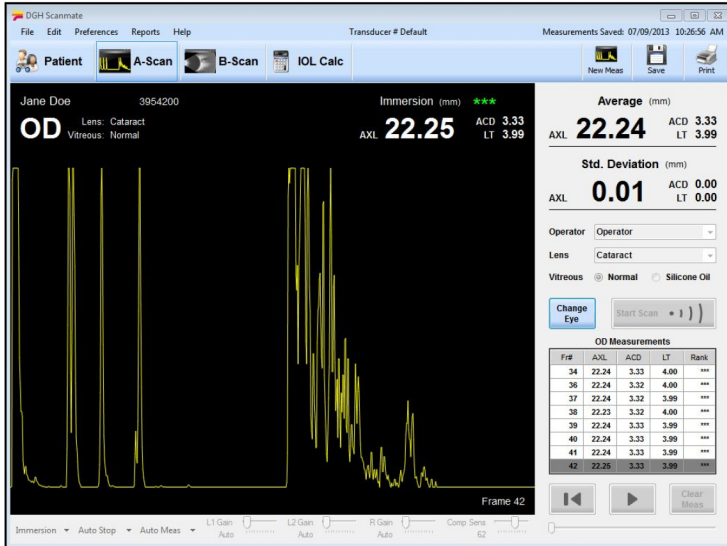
DGH Scanmate

File Edit Preferences Reports Help

Transducer # Default

Measurements Saved: 07/09/2013 10:26:56 AM

Patient A-Scan B-Scan IOL Calc

New Meas Save Print

Jane Doe 3954200

OD Lens: Cataract Vitreous: Normal

Immersion (mm) ***

AXL 22.25

ACD 3.33 LT 3.99

Frame 42

Average (mm)

AXL 22.24 ACD 3.33 LT 3.99

Std. Deviation (mm)

AXL 0.01 ACD 0.00 LT 0.00

Operator Operator

Lens Cataract

Vitreous Normal Silicone Oil

Change Eye

Start Scan

OD Measurements

| Fr# | AXL | ACD | LT | Rank |
|---|---|---|---|---|
| 34 | 22.24 | 3.33 | 4.00 | *** |
| 36 | 22.24 | 3.32 | 4.00 | *** |
| 37 | 22.24 | 3.32 | 3.99 | *** |
| 38 | 22.23 | 3.32 | 4.00 | *** |
| 39 | 22.24 | 3.33 | 3.99 | *** |
| 40 | 22.24 | 3.33 | 3.99 | *** |
| 41 | 22.24 | 3.33 | 3.99 | *** |
| 42 | 22.25 | 3.33 | 3.99 | *** |

Clear Meas

Immersion Auto Stop Auto Meas L1 Gain Auto L2 Gain Auto R Gain Auto Comp Sens 62